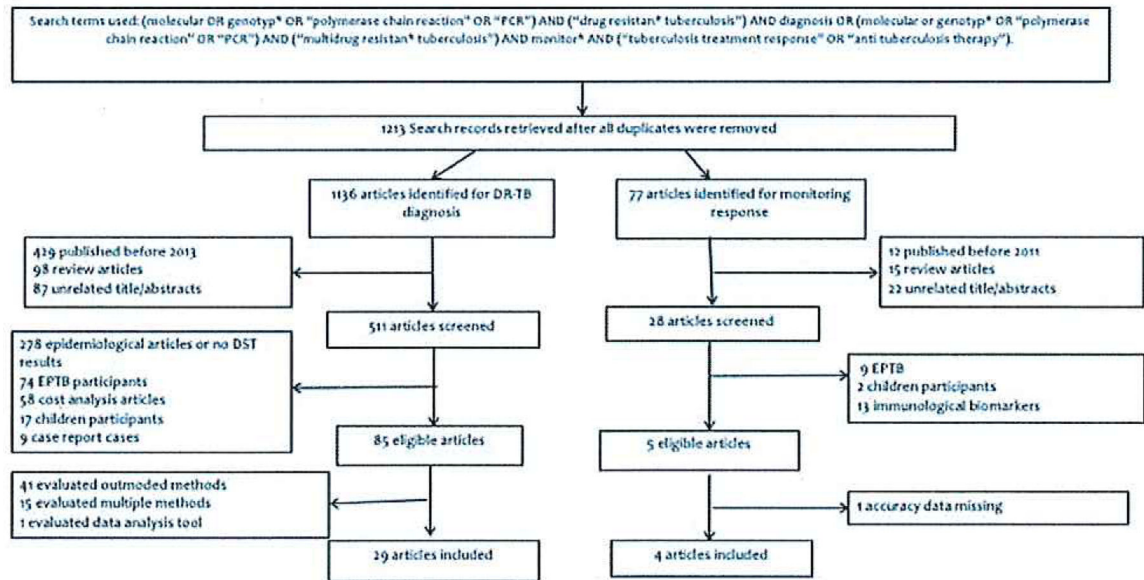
Search terms used: (molecular OR genotyp* OR "polymerase chain reaction" OR "PCR") AND ("drug resistan* tuberculosis") AND diagnosis OR (molecular or genotyp* OR "polymerase chain reaction" OR "PCR") AND ("multidrug resistan* tuberculosis") AND monitor* AND ("tuberculosis treatment response" OR "anti tuberculosis therapy").

1213 Search records retrieved after all duplicates were removed

1136 articles identified for DR-TB diagnosis

77 articles identified for monitoring response

429 published before 2013
98 review articles
87 unrelated title/abstracts

12 published before 2011
15 review articles
22 unrelated title/abstracts

511 articles screened

28 articles screened

278 epidemiological articles or no DST results
74 EPTB participants
58 cost analysis articles
17 children participants
9 case report cases

9 EPTB
2 children participants
13 immunological biomarkers

85 eligible articles

5 eligible articles

41 evaluated outmoded methods
15 evaluated multiple methods
1 evaluated data analysis tool

1 accuracy data missing

29 articles included

4 articles included